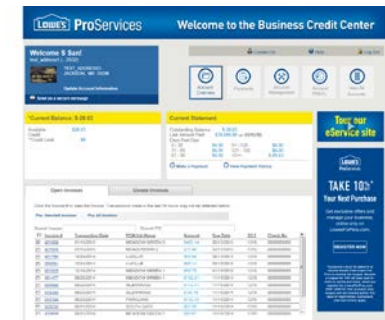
LOWE'S ProServices

Welcome to the Business Credit Center

Welcome $ Sari!

Update Account Information

Send us a secure message

Contact Us

Help

Log Out

Account Overview

Payments

Account Management

Account History

Value for Accounts

*Current Balance: $ 28.67

Available
Credit
*Credit Limit

Current Statement

Outstanding Balance: $ 28.67

Make a Payment

View Payment History

Tour our eService site

LOWE'S ProServices

TAKE 10% Your Next Purchase

REGISTER NOW

Open Invoices

Closed Invoices

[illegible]